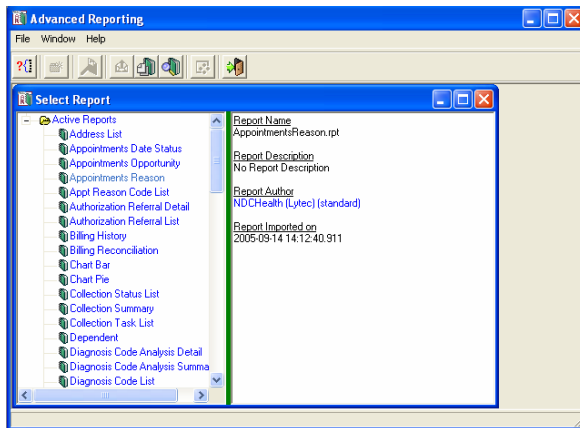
Advanced Reporting

File Window Help

Select Report

Active Reports
Address List
Appointments Date Status
Appointments Opportunity
Appointments Reason
Appt Reason Code List
Authorization Referral Detail
Authorization Referral List
Billing History
Billing Reconciliation
Chart Bar
Chart Pie
Collection Status List
Collection Summary
Collection Task List
Dependent
Diagnosis Code Analysis Detail
Diagnosis Code Analysis Summa
Diagnosis Code List

Report Name
AppointmentsReason.rpt

Report Description
No Report Description

Report Author
NDCHealth (Lytec) (standard)

Report Imported on
2005-09-14 14:12:40.911